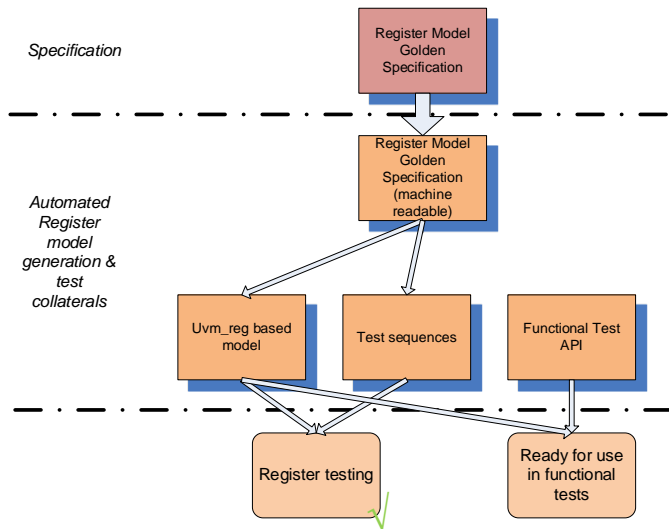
Specification

Register Model Golden Specification

Automated Register model generation & test collaterals

Register Model Golden Specification (machine readable)

Uvm_reg based model

Test sequences

Functional Test API

Register testing

Ready for use in functional tests